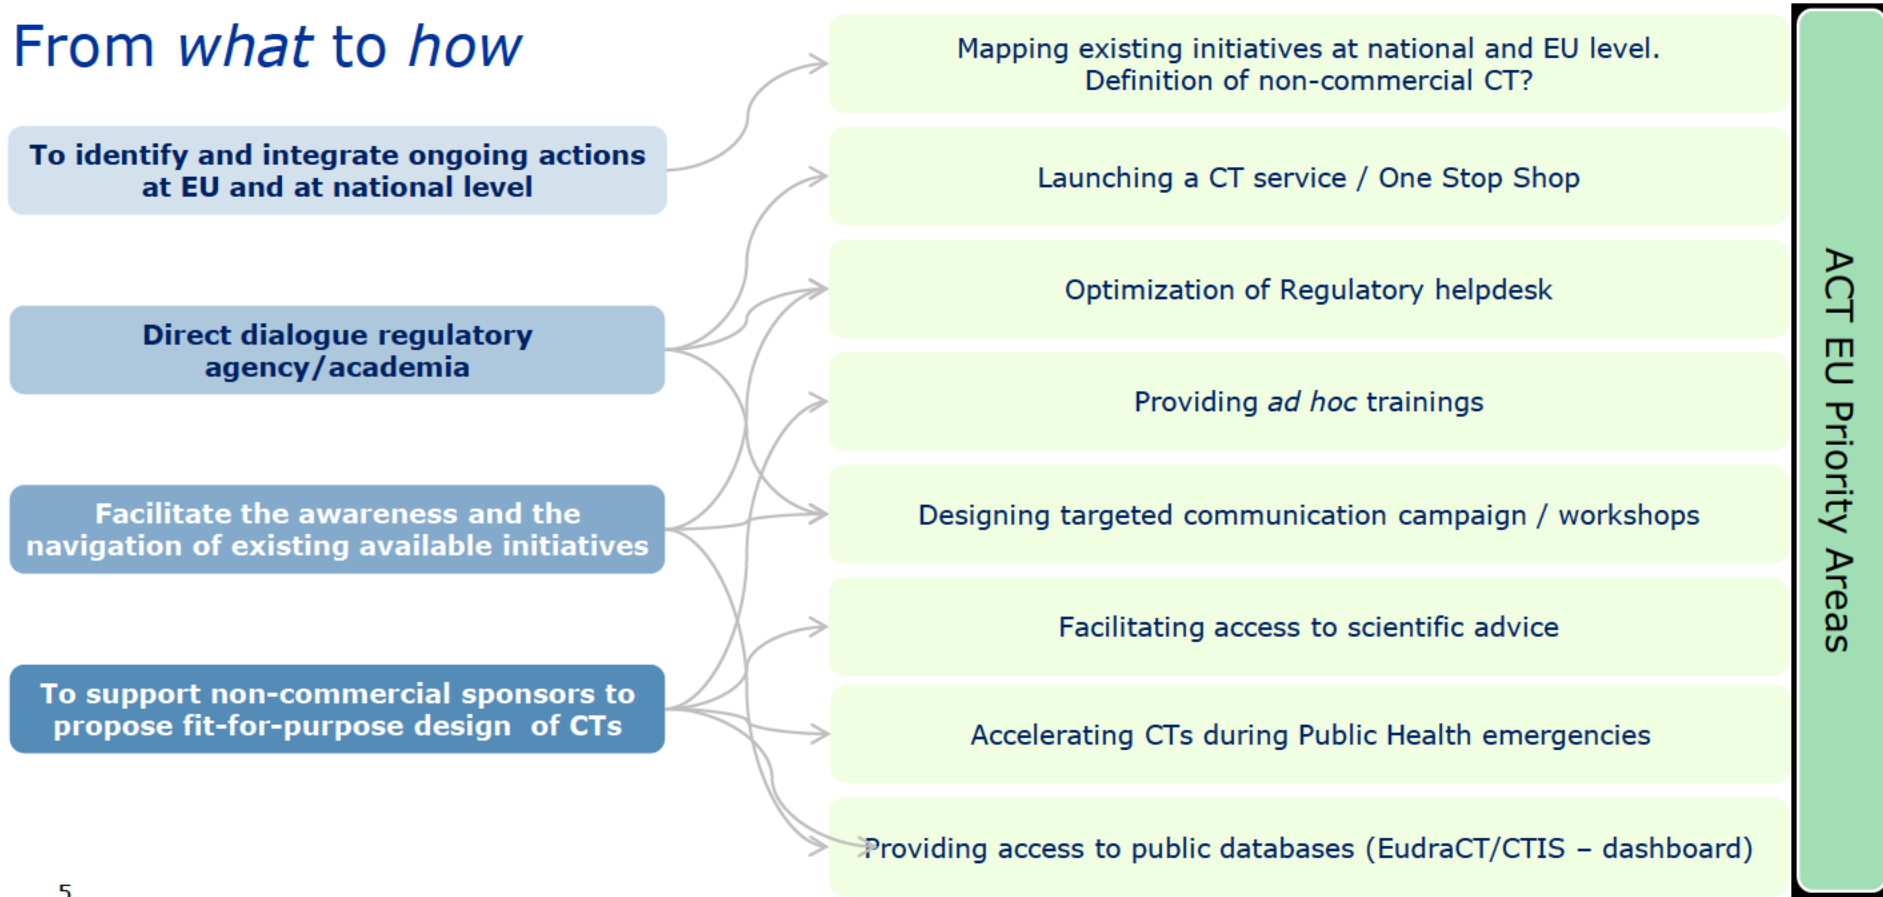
From what to how

To identify and integrate ongoing actions at EU and at national level

Direct dialogue regulatory agency/academia

Facilitate the awareness and the navigation of existing available initiatives

To support non-commercial sponsors to propose fit-for-purpose design of CTs

Mapping existing initiatives at national and EU level. Definition of non-commercial CT?

Launching a CT service / One Stop Shop

Optimization of Regulatory helpdesk

Providing ad hoc trainings

Designing targeted communication campaign / workshops

Facilitating access to scientific advice

Accelerating CTs during Public Health emergencies

Providing access to public databases (EudraCT/CTIS – dashboard)

ACT EU Priority Areas

5